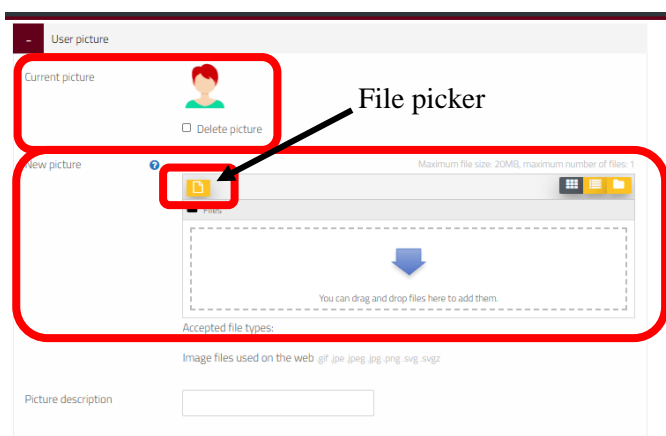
- User picture

Current picture

Delete picture

File picker

New picture

Maximum file size: 20MB, maximum number of files: 1

Files

You can drag and drop files here to add them.

Accepted file types:

Image files used on the web .gif .jpe .jpeg .jpg .png .svg .svgz

Picture description